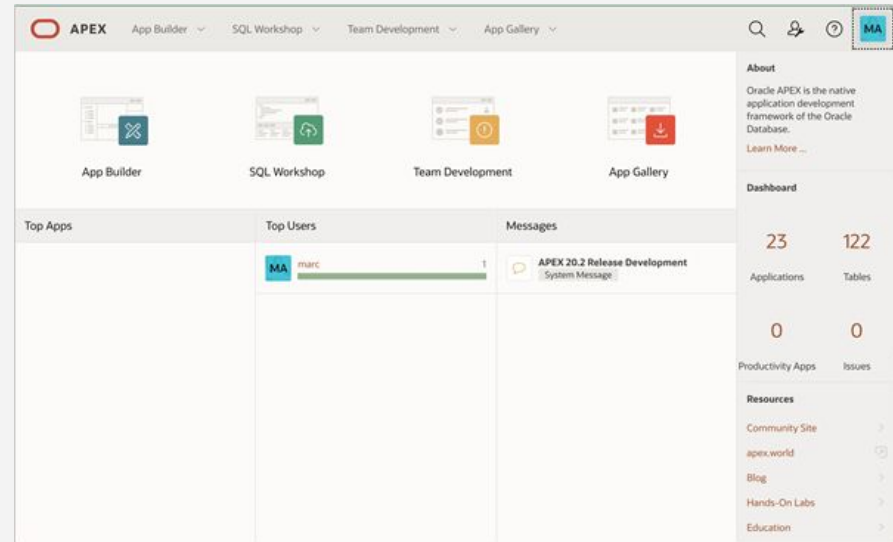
APEX App Builder SQL Workshop Team Development App Gallery MA

App Builder

SQL Workshop

Team Development

App Gallery

Top Apps

Top Users

MA marc 1

Messages

APEX 20.2 Release Development
System Message

About

Oracle APEX is the native application development framework of the Oracle Database.

Learn More ...

Dashboard

23
Applications

122
Tables

0
Productivity Apps

0
Issues

Resources

Community Site

apex.world

Blog

Hands-On Labs

Education